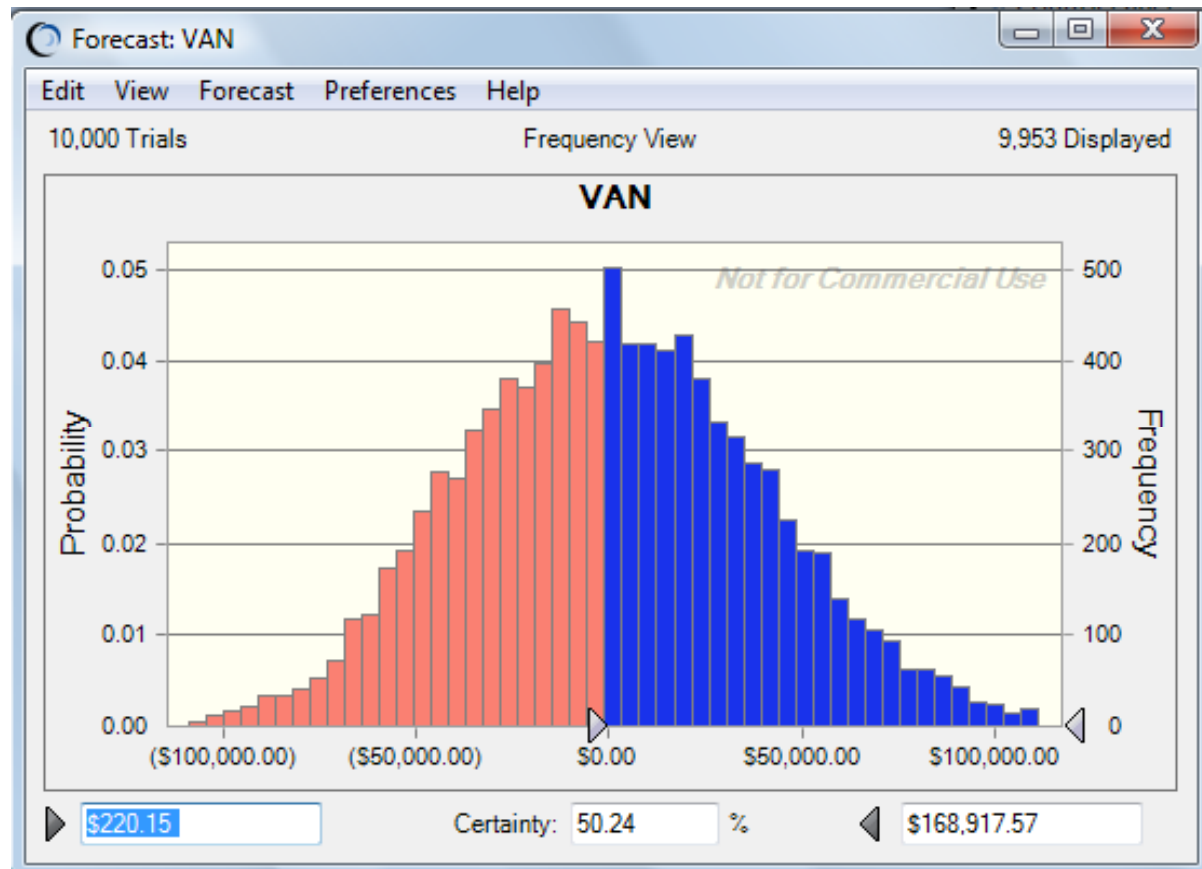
Forecast: VAN

Edit View Forecast Preferences Help

10,000 Trials | Frequency View | 9,953 Displayed

VAN

Not for Commercial Use

Probability

Frequency

0.05
0.04
0.03
0.02
0.01
0.00

500
400
300
200
100
0

($100,000.00) ($50,000.00) $0.00 $50,000.00 $100,000.00

$220.15 Certainty: 50.24 % $168,917.57